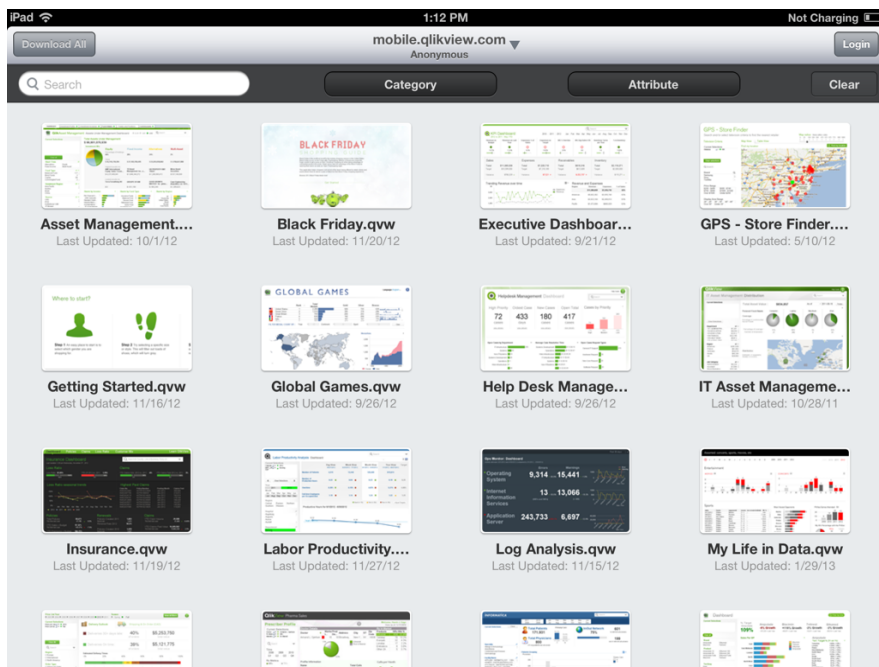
iPad 1:12 PM Not Charging

Download All mobile.qlikview.com Anonymous Login

Search Category Attribute Clear

BLACK FRIDAY

Asset Management....
Last Updated: 10/1/12

Black Friday.qvw
Last Updated: 11/20/12

Executive Dashboar....
Last Updated: 9/21/12

GPS - Store Finder....
Last Updated: 5/10/12

Where to start?

GLOBAL GAMES

72 433 180 417

Getting Started.qvw
Last Updated: 11/16/12

Global Games.qvw
Last Updated: 9/26/12

Help Desk Manage....
Last Updated: 9/26/12

IT Asset Manageme....
Last Updated: 10/28/11

Operating System 9,314 15,441
Internet Information Services 13 13,066
Application Server 243,733 6,697

Insurance.qvw
Last Updated: 11/19/12

Labor Productivity....
Last Updated: 11/27/12

Log Analysis.qvw
Last Updated: 11/15/12

My Life in Data.qvw
Last Updated: 1/29/13

40% $6,283,766
$6,137,778